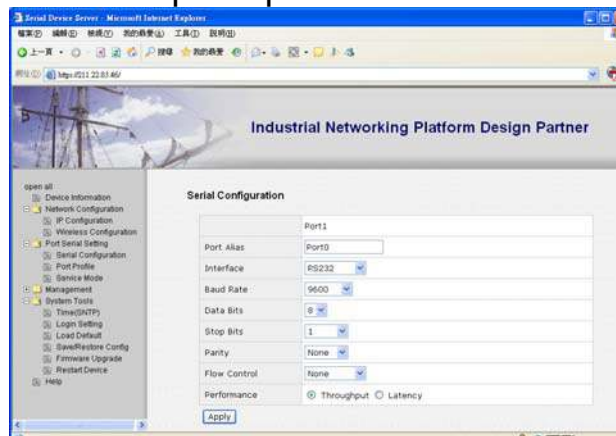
Serial Device Server - Microsoft Internet Explorer

檔案(F) 編輯(E) 檢視(V) 我的最愛(A) 工具(T) 說明(H)

上一頁 搜尋 我的最愛

網址(D) http://211.22.83.46/

Industrial Networking Platform Design Partner

open all
Device Information
Network Configuration
IP Configuration
Wireless Configuration
Port Serial Setting
Serial Configuration
Port Profile
Service Mode
Management
System Tools
Time(SNTP)
Login Setting
Load Default
Save/Restore Config
Firmware Upgrade
Restart Device
Help

Serial Configuration

| | Port1 |
|---|---|
| Port Alias | Port0 |
| Interface | RS232 |
| Baud Rate | 9600 |
| Data Bits | 8 |
| Stop Bits | 1 |
| Parity | None |
| Flow Control | None |
| Performance | Throughput Latency |

Apply